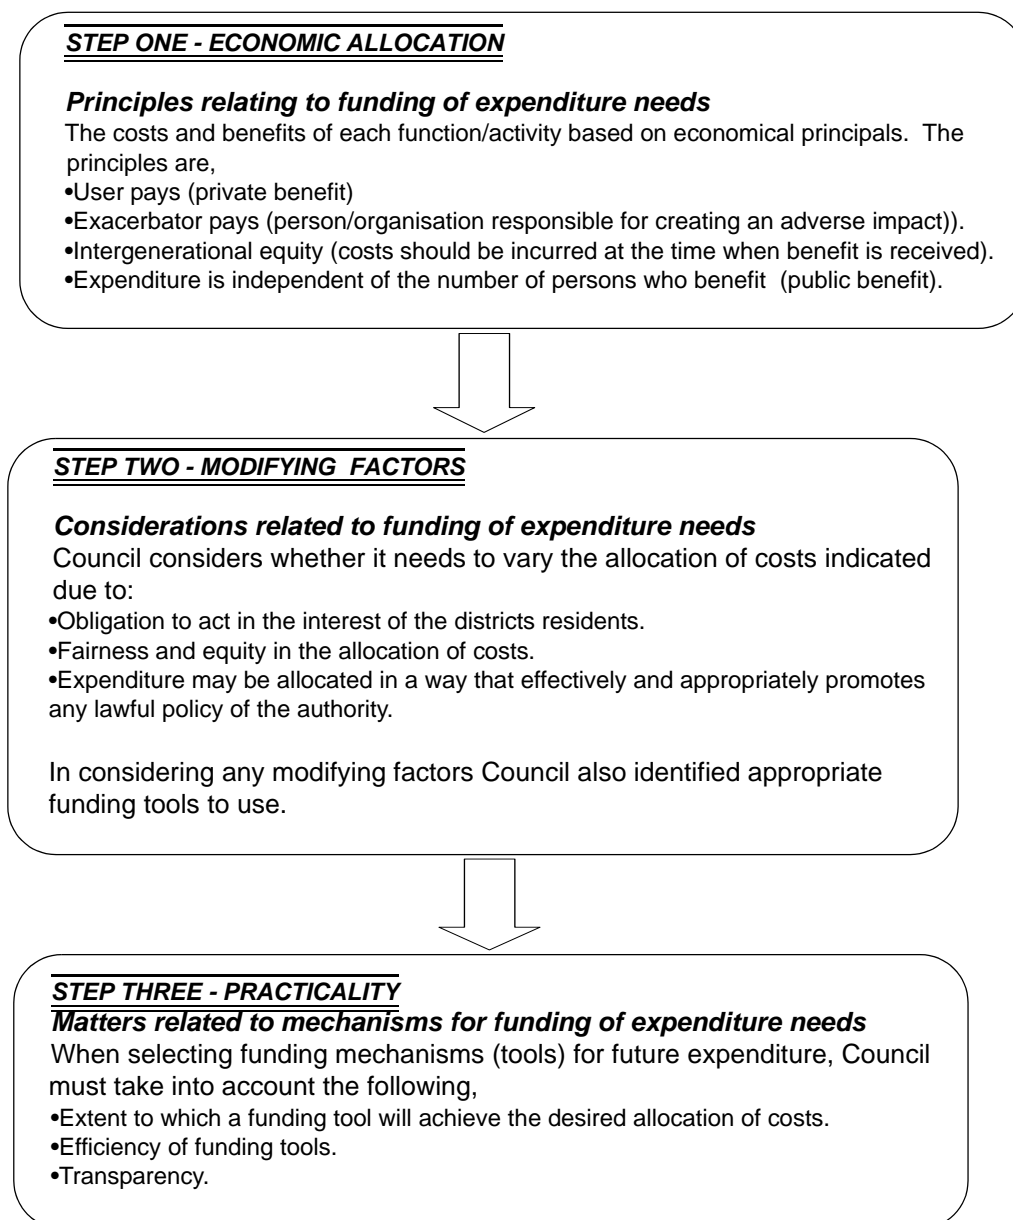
STEP ONE - ECONOMIC ALLOCATION

Principles relating to funding of expenditure needs
The costs and benefits of each function/activity based on economical principals. The principles are,
•User pays (private benefit)
•Exacerbator pays (person/organisation responsible for creating an adverse impact)).
•Intergenerational equity (costs should be incurred at the time when benefit is received).
•Expenditure is independent of the number of persons who benefit (public benefit).

STEP TWO - MODIFYING FACTORS

Considerations related to funding of expenditure needs
Council considers whether it needs to vary the allocation of costs indicated due to:
•Obligation to act in the interest of the districts residents.
•Fairness and equity in the allocation of costs.
•Expenditure may be allocated in a way that effectively and appropriately promotes any lawful policy of the authority.

In considering any modifying factors Council also identified appropriate funding tools to use.

STEP THREE - PRACTICALITY
Matters related to mechanisms for funding of expenditure needs
When selecting funding mechanisms (tools) for future expenditure, Council must take into account the following,
•Extent to which a funding tool will achieve the desired allocation of costs.
•Efficiency of funding tools.
•Transparency.